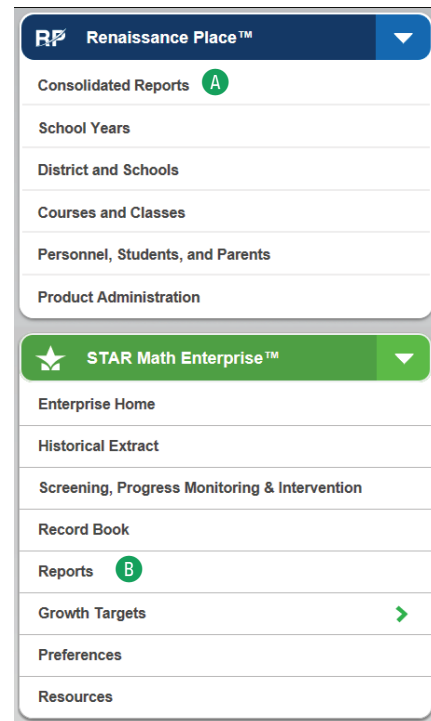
RP Renaissance Place™

Consolidated Reports A

School Years

District and Schools

Courses and Classes

Personnel, Students, and Parents

Product Administration

STAR Math Enterprise™

Enterprise Home

Historical Extract

Screening, Progress Monitoring & Intervention

Record Book

Reports B

Growth Targets

Preferences

Resources